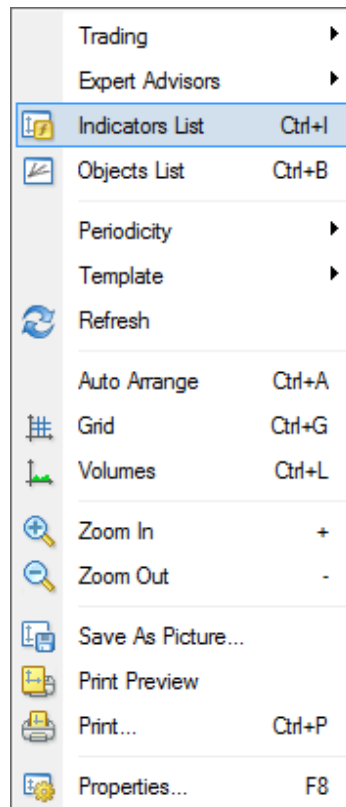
Trading
Expert Advisors
Indicators List Ctrl+I
Objects List Ctrl+B
Periodicity
Template
Refresh
Auto Arrange Ctrl+A
Grid Ctrl+G
Volumes Ctrl+L
Zoom In +
Zoom Out -
Save As Picture...
Print Preview
Print... Ctrl+P
Properties... F8